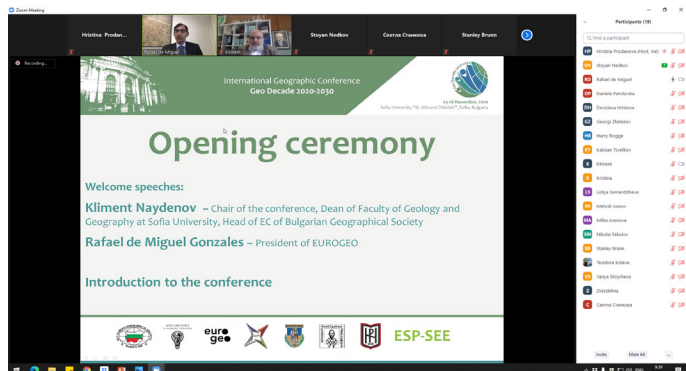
Zoom Meeting

Hristina Prodan... | Rafael de Miguel | Kliment | Stoyan Nedkov | Светла Станкова | Stanley Brunn

Recording...

International Geographic Conference
Geo Decade 2020-2030

19-20 November, 2020
Sofia University "St. Kliment Ohridski", Sofia, Bulgaria

Opening ceremony

Welcome speeches:

Kliment Naydenov – Chair of the conference, Dean of Faculty of Geology and Geography at Sofia University, Head of EC of Bulgarian Geographical Society

Rafael de Miguel Gonzales – President of EUROGEO

Introduction to the conference

euro geo

ESP-SEE

Participants (19)

Find a participant

Hristina Prodanova (Host, me)
Stoyan Nedkov
Rafael de Miguel
Daniela Pandurska
Desislava Hristova
Georgi Zhelezov
Harry Rogge
Kaloyan Tsvetkov
Kliment
Kristina
Lidiya Semerdzhieva
Metodi Ivanov
Milka Avramova
Nikolai Nikolov
Stanley Brunn
Teodora Kolева
Vanja Stoycheva
Zvezdelina
Светла Станкова

Invite | Mute All | ...

9:31